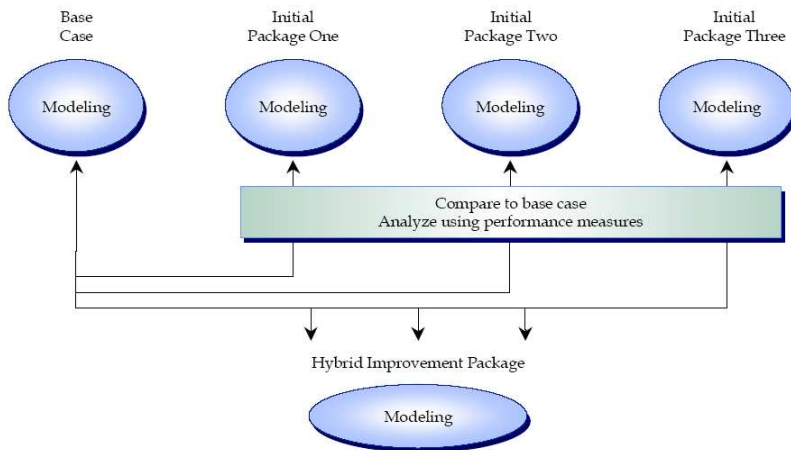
Base Case

Modeling

Initial Package One

Modeling

Initial Package Two

Modeling

Initial Package Three

Modeling

Compare to base case
Analyze using performance measures

Hybrid Improvement Package

Modeling